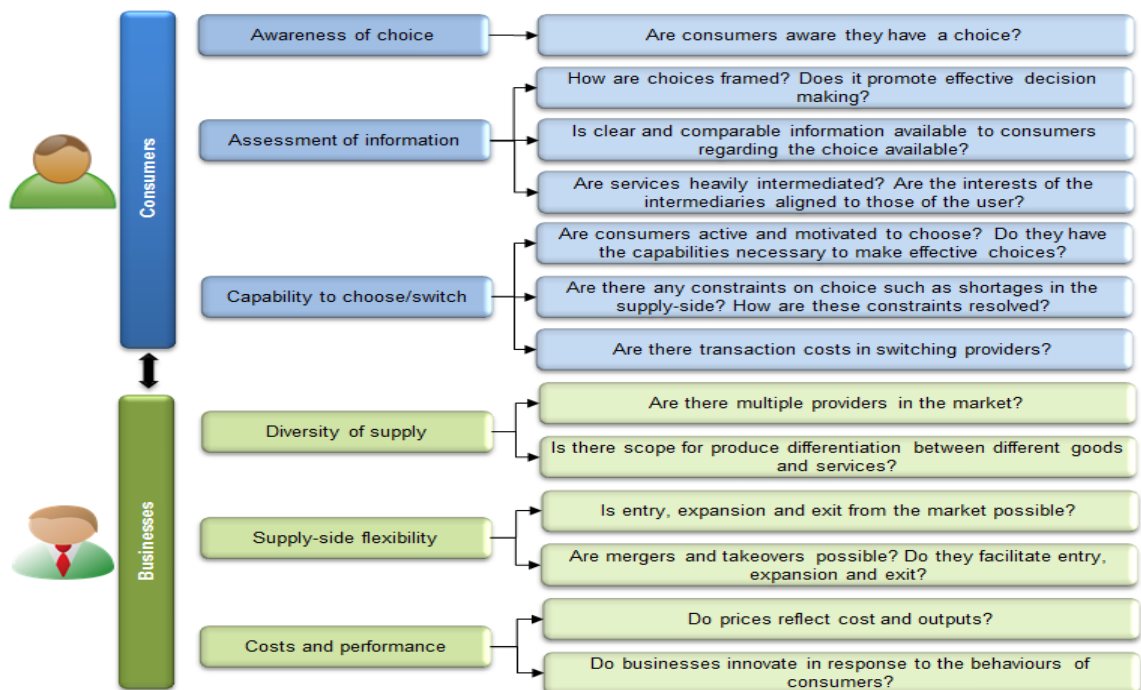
Consumers

Awareness of choice

Are consumers aware they have a choice?

Assessment of information

How are choices framed? Does it promote effective decision making?

Is clear and comparable information available to consumers regarding the choice available?

Are services heavily intermediated? Are the interests of the intermediaries aligned to those of the user?

Capability to choose/switch

Are consumers active and motivated to choose? Do they have the capabilities necessary to make effective choices?

Are there any constraints on choice such as shortages in the supply-side? How are these constraints resolved?

Are there transaction costs in switching providers?

Businesses

Diversity of supply

Are there multiple providers in the market?

Is there scope for produce differentiation between different goods and services?

Supply-side flexibility

Is entry, expansion and exit from the market possible?

Are mergers and takeovers possible? Do they facilitate entry, expansion and exit?

Costs and performance

Do prices reflect cost and outputs?

Do businesses innovate in response to the behaviours of consumers?